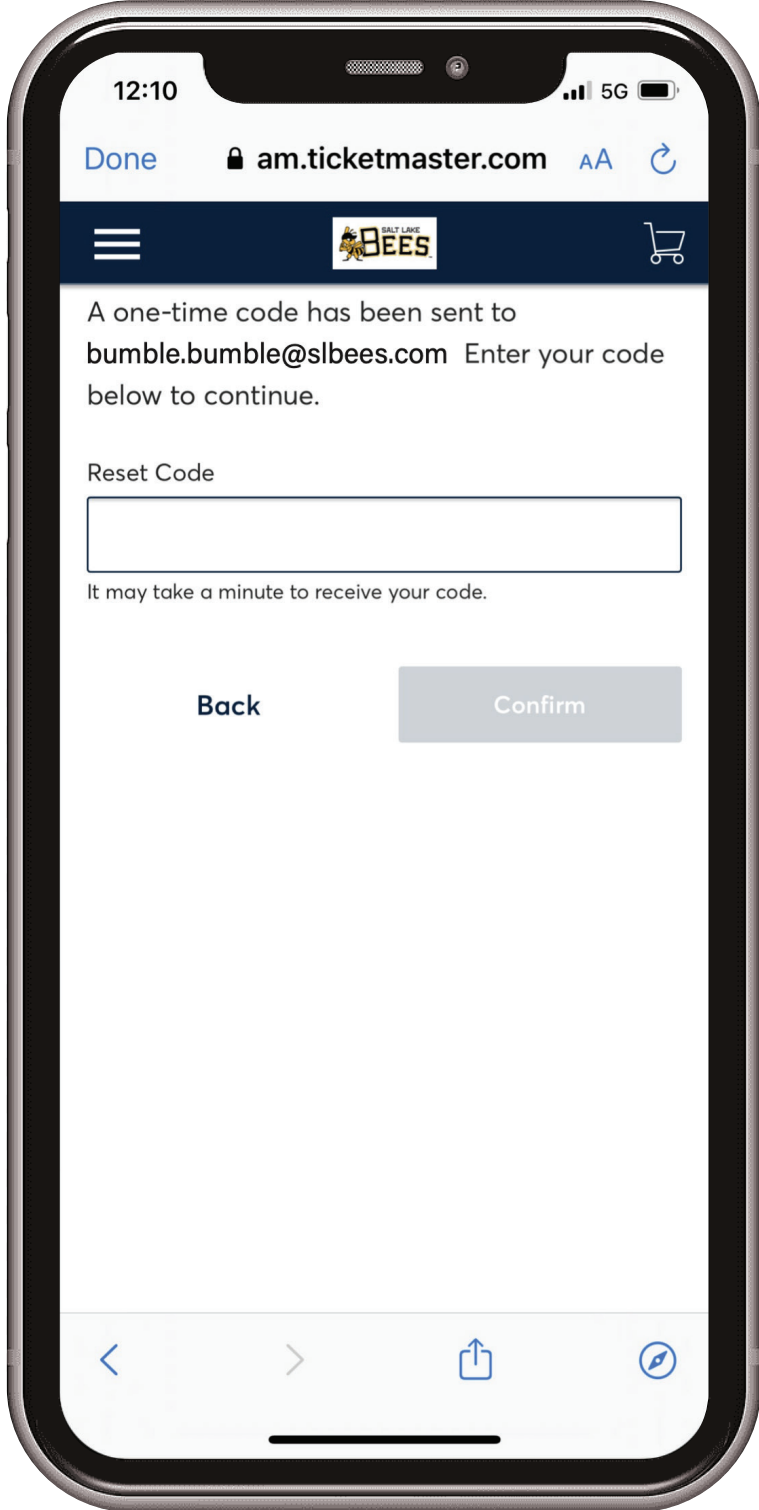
12:10

5G

Done

am.ticketmaster.com

AA

SALT LAKE BEES

A one-time code has been sent to bumble.bumble@slbees.com Enter your code below to continue.

Reset Code

It may take a minute to receive your code.

Back

Confirm